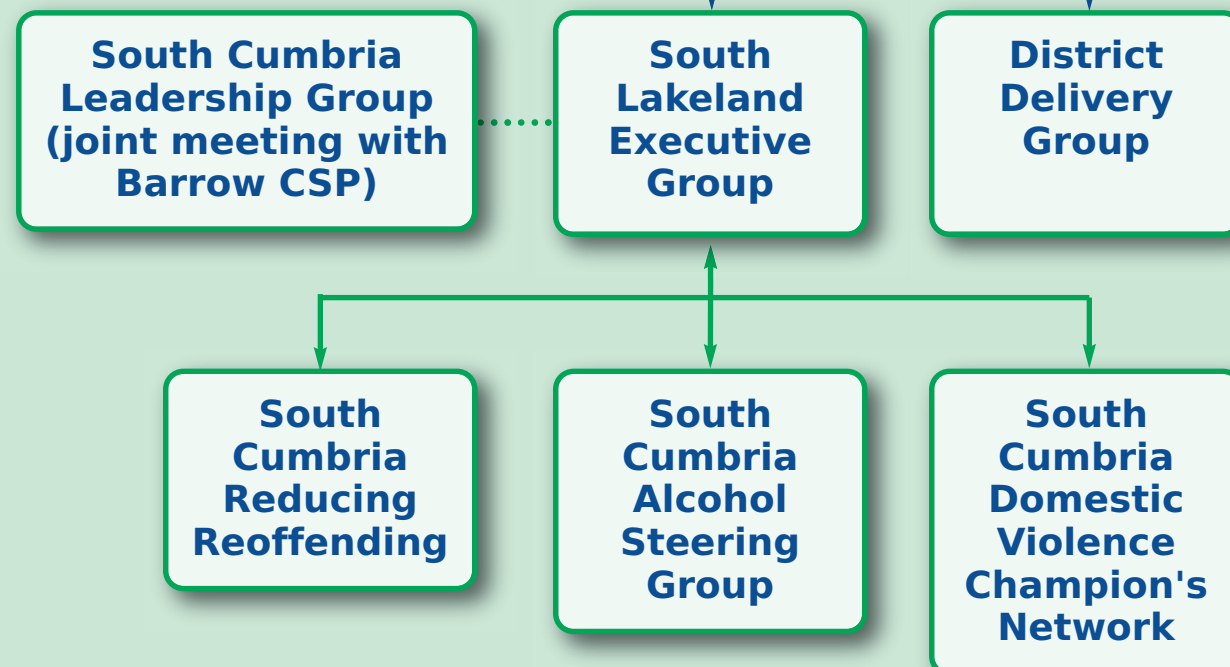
South Cumbria Leadership Group (joint meeting with Barrow CSP)

South Lakeland Executive Group

District Delivery Group

South Cumbria Reducing Reoffending

South Cumbria Alcohol Steering Group

South Cumbria Domestic Violence Champion's Network